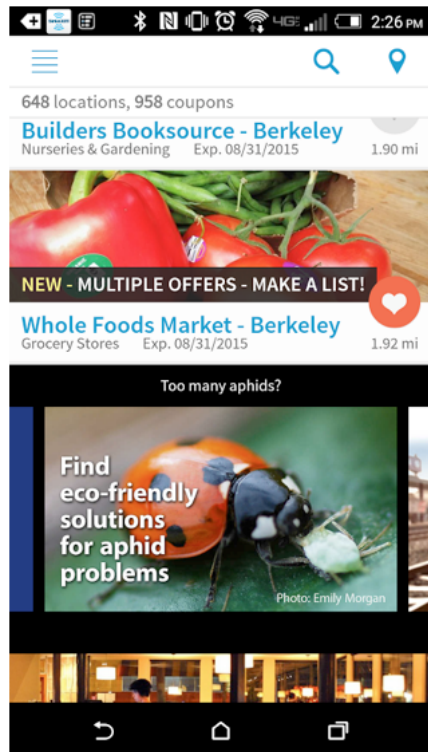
4G 2:26 PM

648 locations, 958 coupons

Builders Booksource - Berkeley
Nurseries & Gardening Exp. 08/31/2015 1.90 mi

NEW - MULTIPLE OFFERS - MAKE A LIST!

Whole Foods Market - Berkeley
Grocery Stores Exp. 08/31/2015 1.92 mi

Too many aphids?

Find eco-friendly solutions for aphid problems

Photo: Emily Morgan